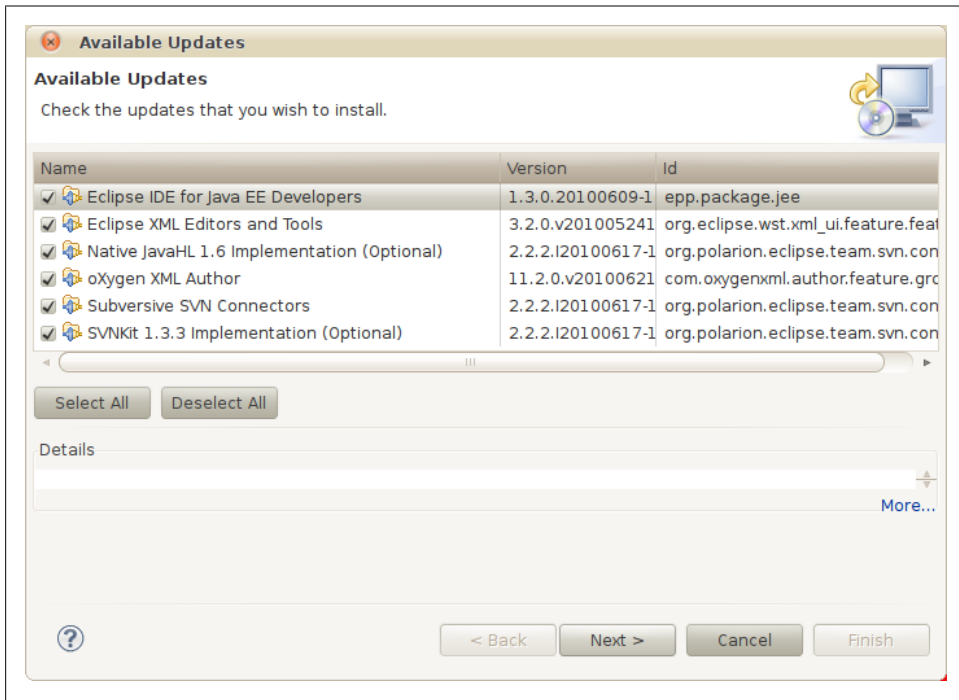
Available Updates

Available Updates

Check the updates that you wish to install.

| Name | Version | Id |
|---|---|---|
| Eclipse IDE for Java EE Developers | 1.3.0.20100609-1 | epp.package.jee |
| Eclipse XML Editors and Tools | 3.2.0.v201005241 | org.eclipse.wst.xml_ui.feature.feat |
| Native JavaHL 1.6 Implementation (Optional) | 2.2.2.I20100617-1 | org.polarion.eclipse.team.svn.con |
| oXygen XML Author | 11.2.0.v20100621 | com.oxygenxml.author.feature.grc |
| Subversive SVN Connectors | 2.2.2.I20100617-1 | org.polarion.eclipse.team.svn.con |
| SVNKit 1.3.3 Implementation (Optional) | 2.2.2.I20100617-1 | org.polarion.eclipse.team.svn.con |

Select All

Deselect All

Details

More...

?

< Back

Next >

Cancel

Finish